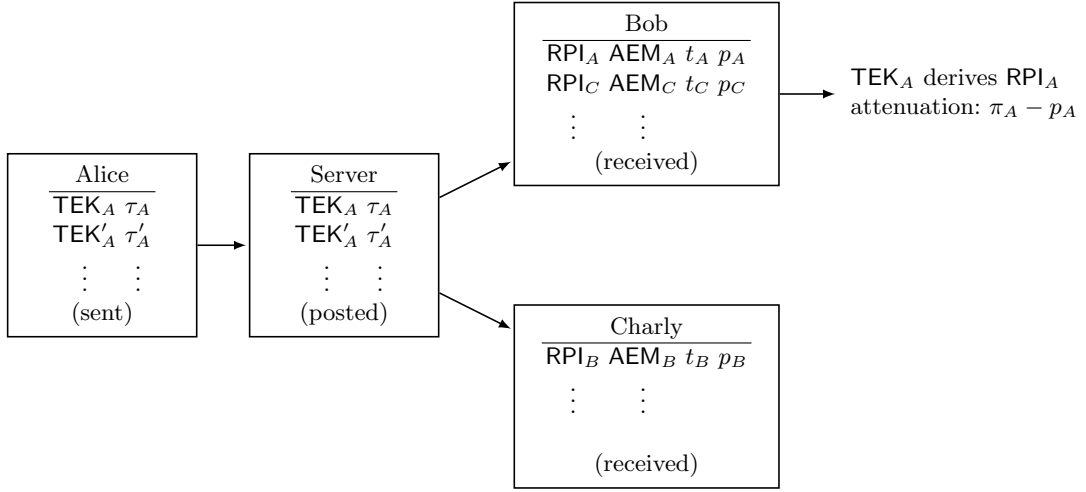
Alice
$\mathsf{TEK}_A$ $\tau_A$
$\mathsf{TEK}'_A$ $\tau'_A$
$\vdots$ $\vdots$
(sent)

Server
$\mathsf{TEK}_A$ $\tau_A$
$\mathsf{TEK}'_A$ $\tau'_A$
$\vdots$ $\vdots$
(posted)

Bob
$\mathsf{RPI}_A$ $\mathsf{AEM}_A$ $t_A$ $p_A$
$\mathsf{RPI}_C$ $\mathsf{AEM}_C$ $t_C$ $p_C$
$\vdots$ $\vdots$
(received)

$\mathsf{TEK}_A$ derives $\mathsf{RPI}_A$
attenuation: $\pi_A - p_A$

Charly
$\mathsf{RPI}_B$ $\mathsf{AEM}_B$ $t_B$ $p_B$
$\vdots$ $\vdots$
(received)